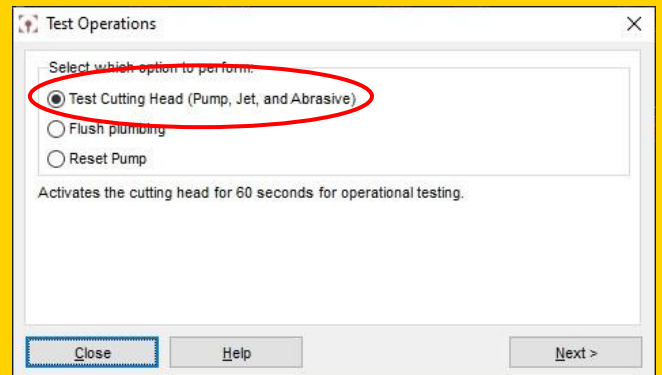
Test Operations

Select which option to perform.

Test Cutting Head (Pump, Jet, and Abrasive)

Flush plumbing

Reset Pump

Activates the cutting head for 60 seconds for operational testing.

Close

Help

Next >